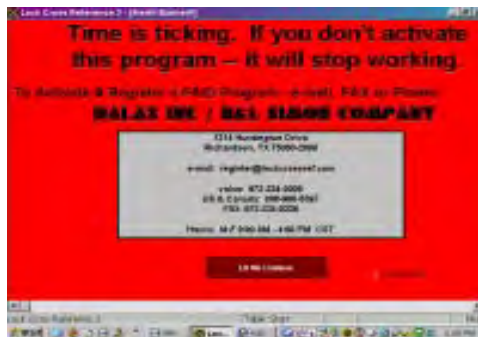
Lock Cross Reference 2 - [Anti Bunnell]

Time is ticking. If you don't activate this program -- it will stop working.

To Activate & Register a PAID Program - e-mail, FAX or Phone:

DALAS INC / REL SIMON COMPANY

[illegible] Huntington Drive
Richardson, TX 75080-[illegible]

e-mail: register@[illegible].com

voice: 972-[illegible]
US & Canada: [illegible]
FAX: 972-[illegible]

Hours: M-F 9:00 AM - 4:00 PM CST

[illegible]

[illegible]

Lock Cross Reference 2

Table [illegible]

start